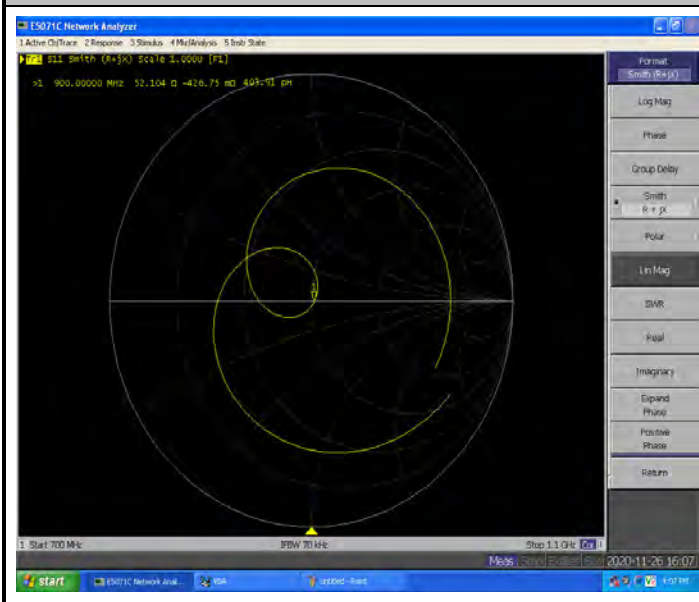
E5071C Network Analyzer

1 Active Ch/Trace 2 Response 3 Stimulus 4 Mkr/Analysis 5 Instr State

Tr1 S11 Smith (R+jX) Scale 1.000U [F1]

>1 900.00000 MHz 52.104 Ω -426.75 mΩ 403.91 pH

1

Format
Smith (R+jX)

Log Mag

Phase

Group Delay

Smith
R + jX

Polar

Lin Mag

SWR

Real

Imaginary

Expand
Phase

Positive
Phase

Return

1 Start 700 MHz

IFBW 70 kHz

Stop 1.1 GHz

Meas

2020-11-26 16:07

start

E5071C Network Anal...

VSA

untitled - Paint

4:07 PM